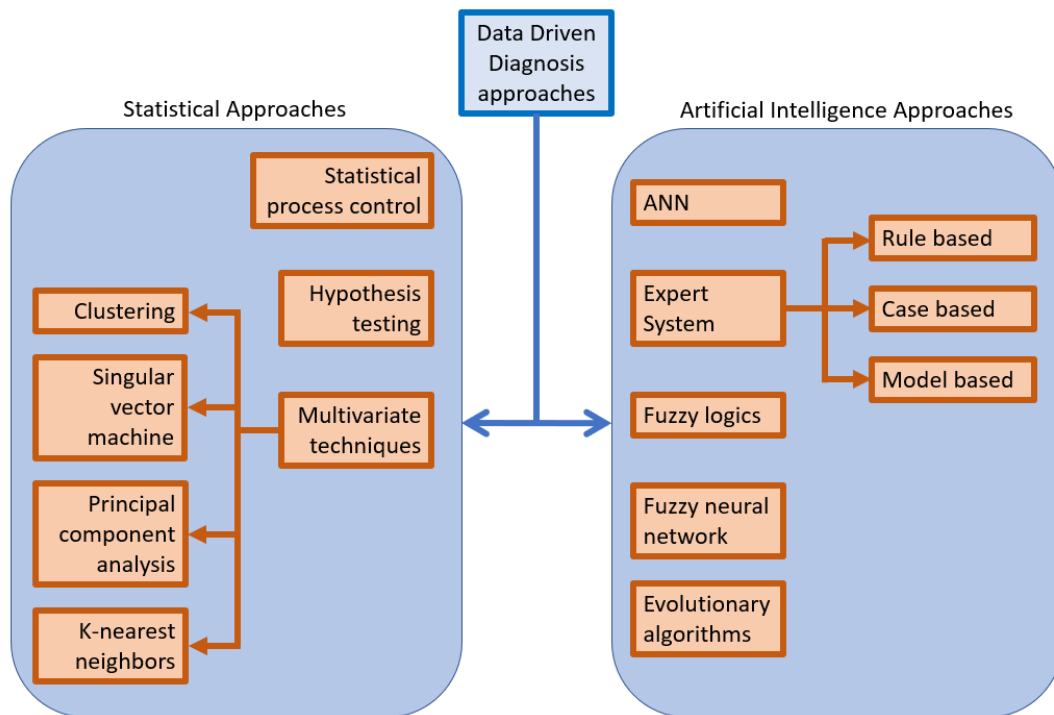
Data Driven Diagnosis approaches

Statistical Approaches

Statistical process control

Hypothesis testing

Clustering

Singular vector machine

Multivariate techniques

Principal component analysis

K-nearest neighbors

Artificial Intelligence Approaches

ANN

Rule based

Expert System

Case based

Model based

Fuzzy logics

Fuzzy neural network

Evolutionary algorithms